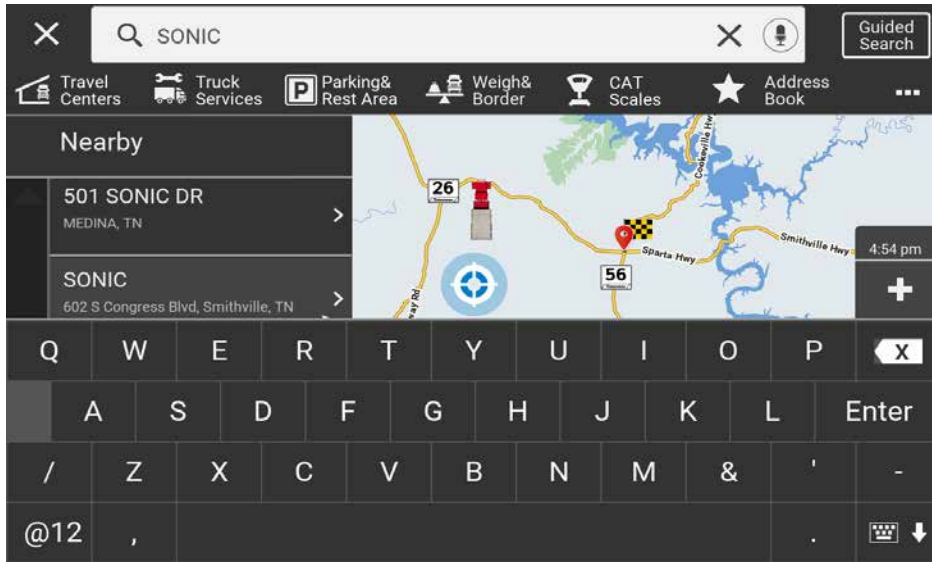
SONIC

Guided Search

Travel Centers
Truck Services
Parking& Rest Area
Weigh& Border
CAT Scales
Address Book

Nearby

501 SONIC DR
MEDINA, TN

SONIC
602 S Congress Blvd, Smithville, TN

26
56
Sparta Hwy
Smithville Hwy
Cookeville Hwy

4:54 pm

Q W E R T Y U I O P
A S D F G H J K L Enter
/ Z X C V B N M & ' -
@12 , .